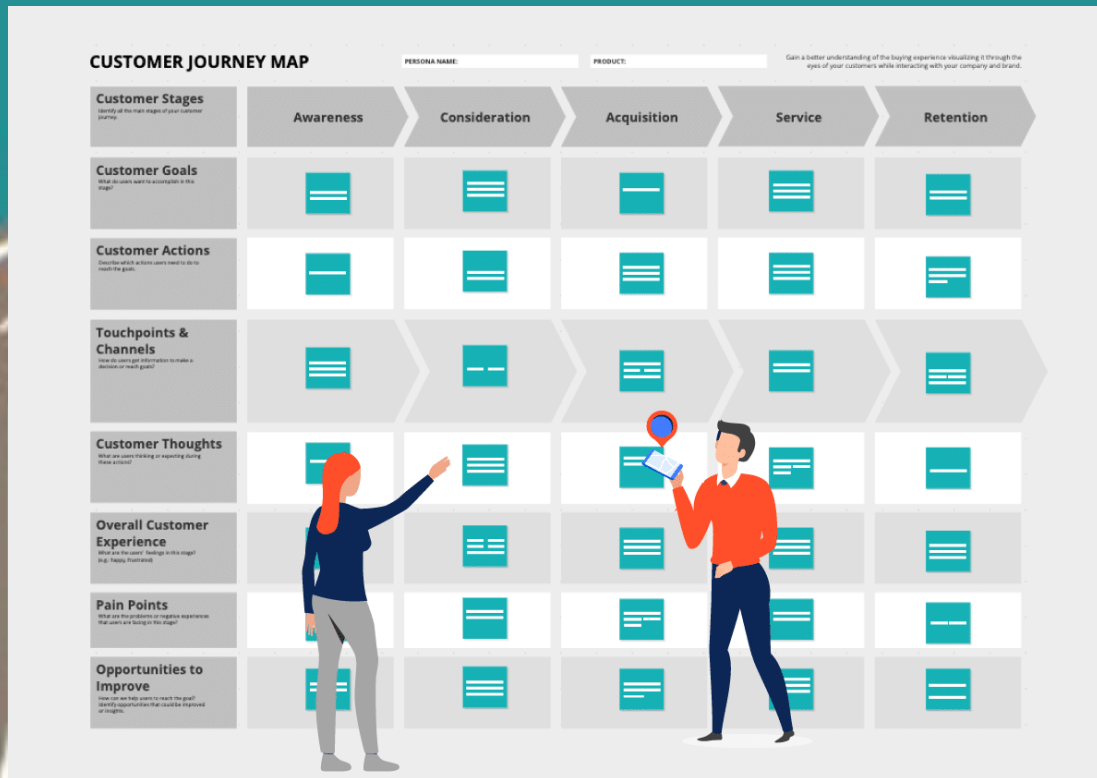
CUSTOMER JOURNEY MAP

PERSONA NAME:

PRODUCT:

Gain a better understanding of the buying experience visualizing it through the eyes of your customers while interacting with your company and brand.

Customer Stages
Identify all the main stages of your customer journey.

Awareness

Consideration

Acquisition

Service

Retention

Customer Goals
What do users want to accomplish in this stage?

Customer Actions
Describe which actions users need to do to reach the goals.

Touchpoints & Channels
How do users get information to make a decision or reach goals?

Customer Thoughts
What are users thinking or expecting during these actions?

Overall Customer Experience
What are the users' feelings in this stage? (e.g., happy, frustrated)

Pain Points
What are the problems or negative experiences that users are facing in this stage?

Opportunities to Improve
How can we help users to reach the goal? Identify opportunities that could be improved or insights.